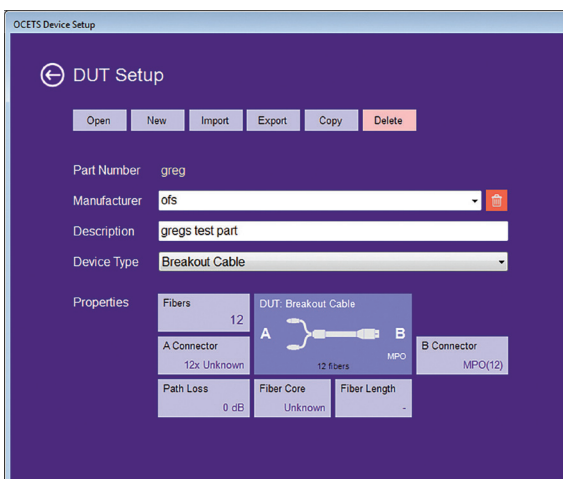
OCETS Device Setup

DUT Setup

Open New Import Export Copy Delete

Part Number greg

Manufacturer ofs

Description gregs test part

Device Type Breakout Cable

Properties

Fibers
12

DUT: Breakout Cable
A
B
MPO
12 fibers

A Connector
12x Unknown

B Connector
MPO(12)

Path Loss
0 dB

Fiber Core
Unknown

Fiber Length
-